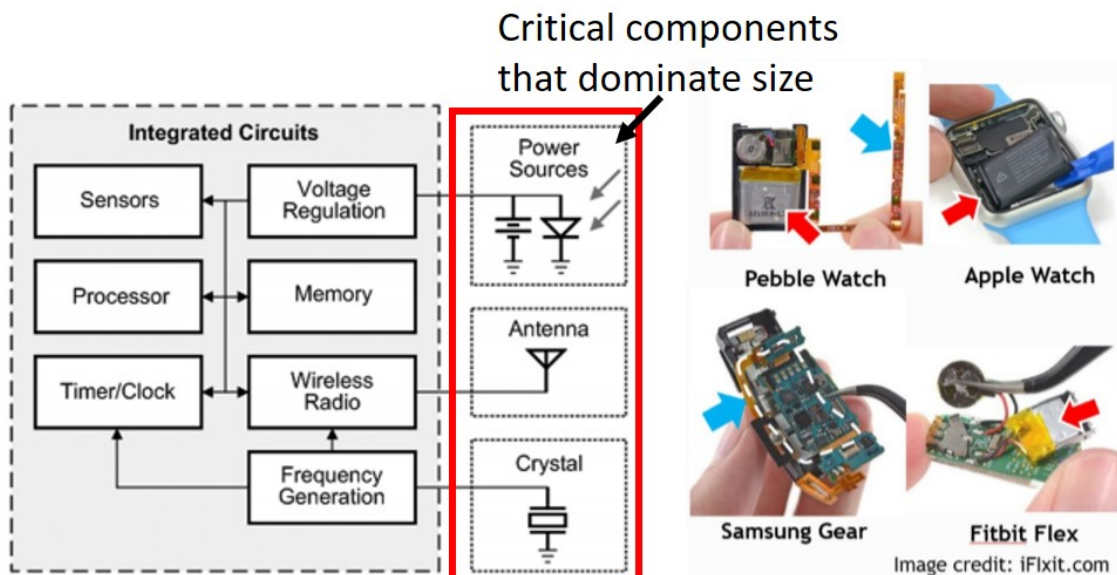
Critical components that dominate size

Integrated Circuits

Sensors

Voltage Regulation

Processor

Memory

Timer/Clock

Wireless Radio

Frequency Generation

Power Sources

Antenna

Crystal

Pebble Watch

Apple Watch

Samsung Gear

Fitbit Flex

Image credit: iFIxit.com